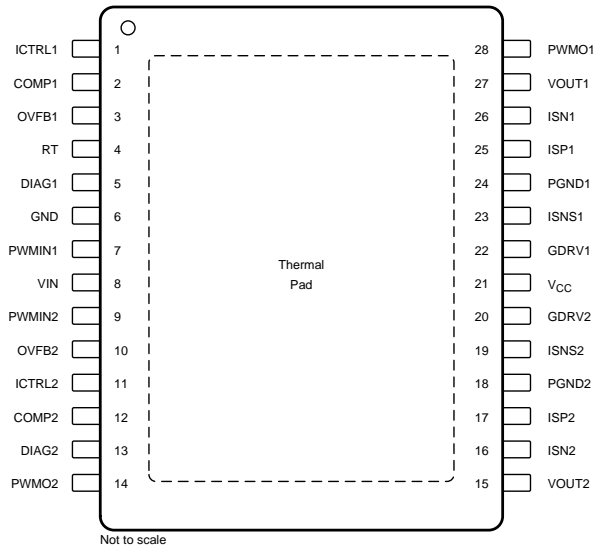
ICTRL1 1
COMP1 2
OVFB1 3
RT 4
DIAG1 5
GND 6
PWMIN1 7
VIN 8
PWMIN2 9
OVFB2 10
ICTRL2 11
COMP2 12
DIAG2 13
PWMO2 14

28 PWMO1
27 VOUT1
26 ISN1
25 ISP1
24 PGND1
23 ISNS1
22 GDRV1
21 $V_{CC}$
20 GDRV2
19 ISNS2
18 PGND2
17 ISP2
16 ISN2
15 VOUT2

Thermal Pad

Not to scale